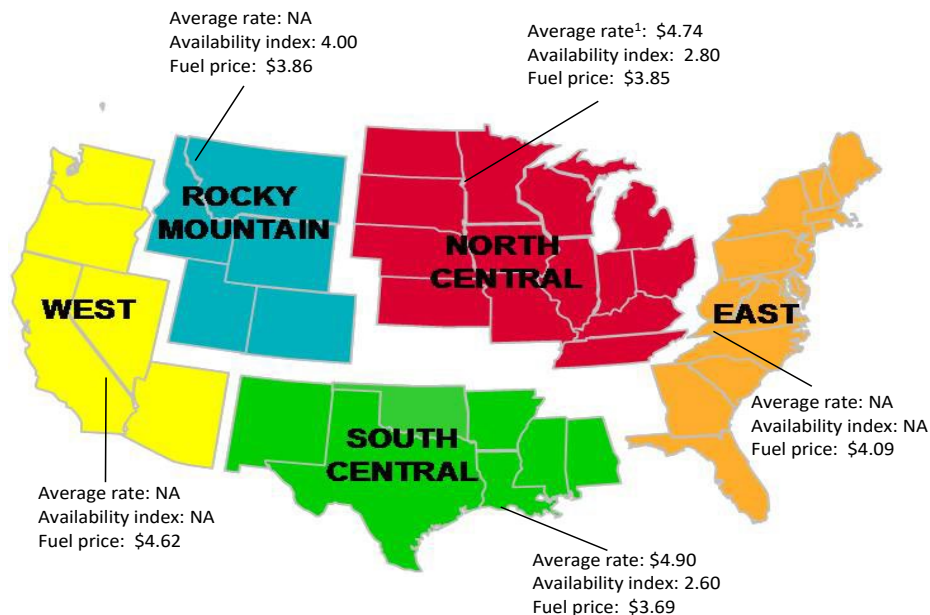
Average rate: NA
Availability index: 4.00
Fuel price: $3.86

Average rate$^1$: $4.74
Availability index: 2.80
Fuel price: $3.85

ROCKY MOUNTAIN

NORTH CENTRAL

WEST

EAST

Average rate: NA
Availability index: NA
Fuel price: $4.09

SOUTH CENTRAL

Average rate: NA
Availability index: NA
Fuel price: $4.62

Average rate: $4.90
Availability index: 2.60
Fuel price: $3.69